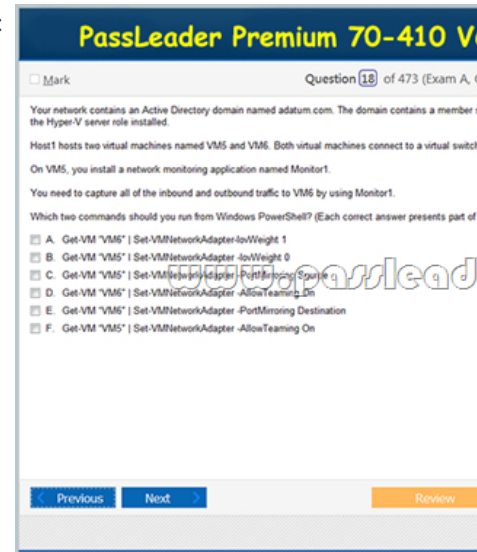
PassLeader Premium 70-410 V

Mark

Question 18 of 473 (Exam A,

Your network contains an Active Directory domain named adatum.com. The domain contains a member s the Hyper-V server role installed.

Host1 hosts two virtual machines named VM5 and VM6. Both virtual machines connect to a virtual switc

On VM5, you install a network monitoring application named Monitor1.

You need to capture all of the inbound and outbound traffic to VM6 by using Monitor1.

Which two commands should you run from Windows PowerShell? (Each correct answer presents part of

A. Get-VM "VM6" | Set-VMNetworkAdapter -IovWeight 1
B. Get-VM "VM5" | Set-VMNetworkAdapter -IovWeight 0
C. Get-VM "VM6" | Set-VMNetworkAdapter -PortMirroring Source
D. Get-VM "VM6" | Set-VMNetworkAdapter -AllowTeaming On
E. Get-VM "VM6" | Set-VMNetworkAdapter -PortMirroring Destination
F. Get-VM "VM5" | Set-VMNetworkAdapter -AllowTeaming On

www.passlead

Previous

Next

Review